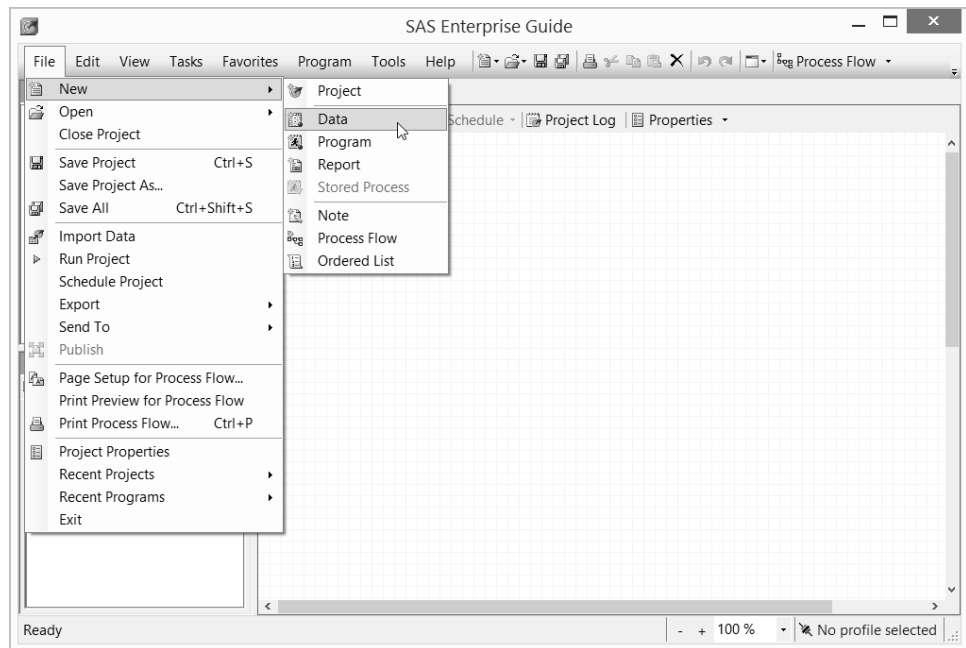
SAS Enterprise Guide

File Edit View Tasks Favorites Program Tools Help Process Flow

New
Open
Close Project
Save Project Ctrl+S
Save Project As...
Save All Ctrl+Shift+S
Import Data
Run Project
Schedule Project
Export
Send To
Publish
Page Setup for Process Flow...
Print Preview for Process Flow
Print Process Flow... Ctrl+P
Project Properties
Recent Projects
Recent Programs
Exit

Project
Data
Program
Report
Stored Process
Note
Process Flow
Ordered List

Schedule | Project Log | Properties

Ready
- + 100 %
No profile selected